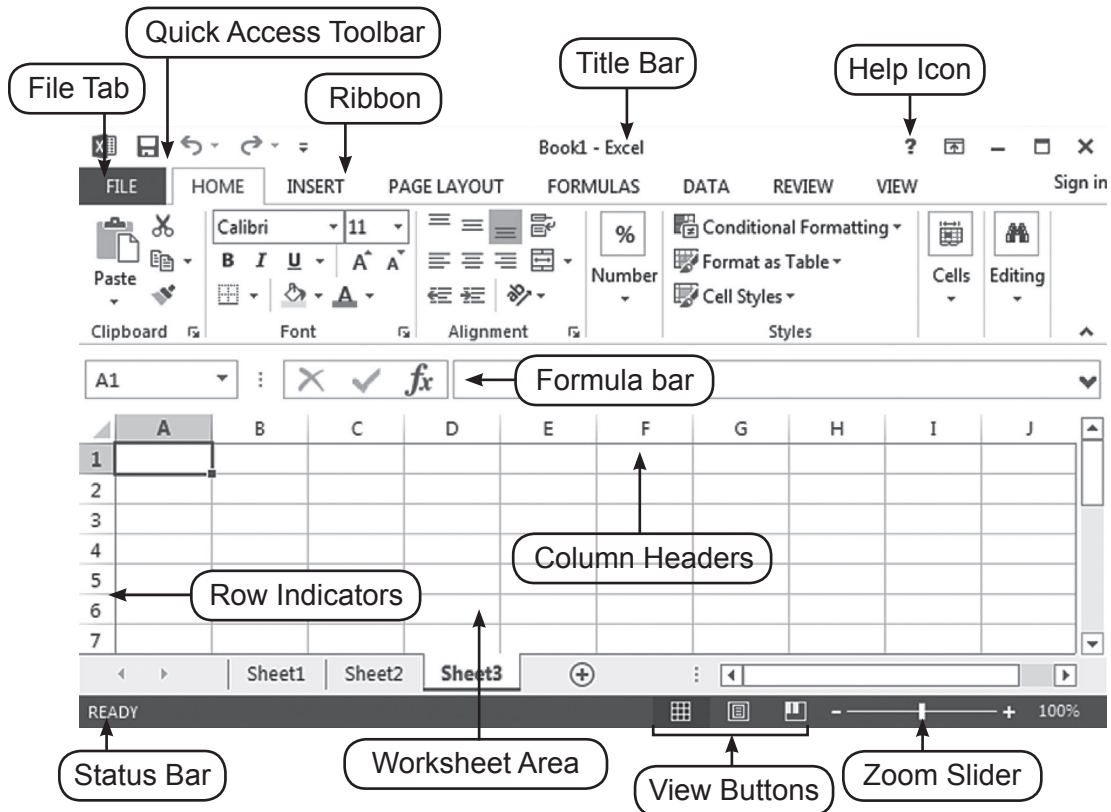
Quick Access Toolbar
File Tab
Title Bar
Help Icon
Ribbon

Book1 - Excel
?
Sign in

FILE HOME INSERT PAGE LAYOUT FORMULAS DATA REVIEW VIEW

Paste
Calibri 11
B I U
A A
Number
%
Conditional Formatting
Format as Table
Cell Styles
Cells
Editing
Clipboard
Font
Alignment
Styles

A1
$fx$
Formula bar

| | A | B | C | D | E | F | G | H | I | J |
|---|---|---|---|---|---|---|---|---|---|---|
| 1 | | | | | | | | | | |
| 2 | | | | | | | | | | |
| 3 | | | | | | | | | | |
| 4 | | | | | | | | | | |
| 5 | | | | | | | | | | |
| 6 | | | | | | | | | | |
| 7 | | | | | | | | | | |

Column Headers
Row Indicators

Sheet1 Sheet2 Sheet3

READY
100%

Status Bar
Worksheet Area
View Buttons
Zoom Slider